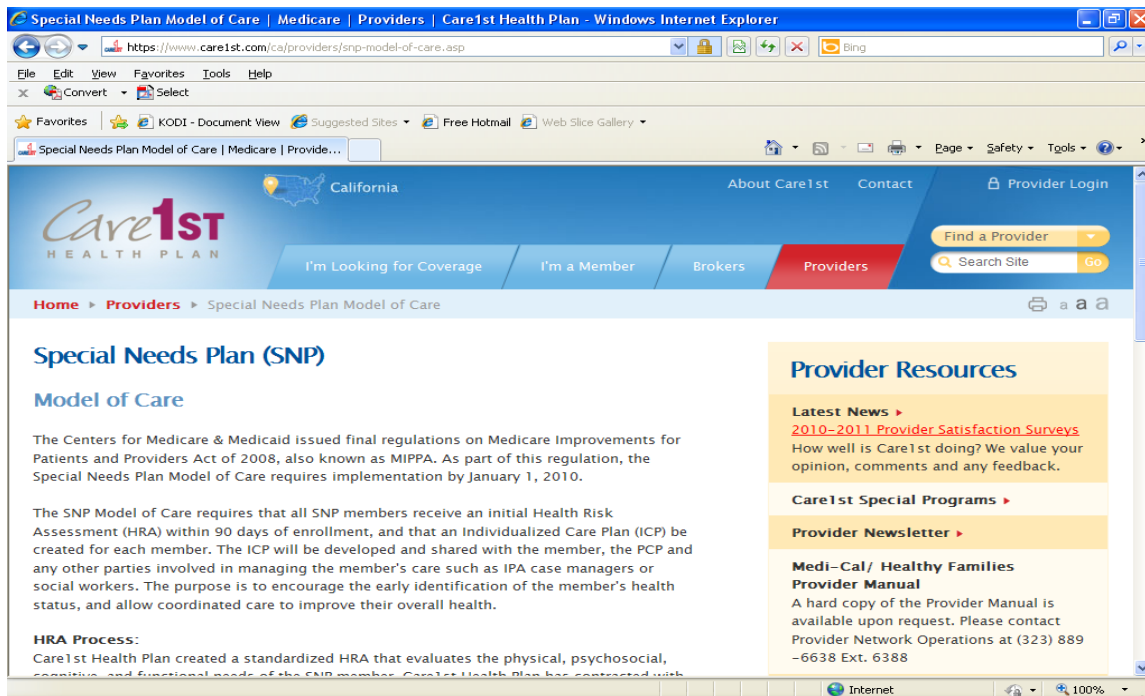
Special Needs Plan Model of Care | Medicare | Providers | Care1st Health Plan - Windows Internet Explorer

https://www.care1st.com/ca/providers/snp-model-of-care.asp

Bing

File Edit View Favorites Tools Help

Convert Select

Favorites KODI - Document View Suggested Sites Free Hotmail Web Slice Gallery

Special Needs Plan Model of Care | Medicare | Provide...

Page Safety Tools

California

About Care1st Contact Provider Login

Care1st HEALTH PLAN

Find a Provider

Search Site Go

I'm Looking for Coverage I'm a Member Brokers Providers

Home ▸ Providers ▸ Special Needs Plan Model of Care

a a a

Special Needs Plan (SNP)

Model of Care

The Centers for Medicare & Medicaid issued final regulations on Medicare Improvements for Patients and Providers Act of 2008, also known as MIPPA. As part of this regulation, the Special Needs Plan Model of Care requires implementation by January 1, 2010.

The SNP Model of Care requires that all SNP members receive an initial Health Risk Assessment (HRA) within 90 days of enrollment, and that an Individualized Care Plan (ICP) be created for each member. The ICP will be developed and shared with the member, the PCP and any other parties involved in managing the member's care such as IPA case managers or social workers. The purpose is to encourage the early identification of the member's health status, and allow coordinated care to improve their overall health.

HRA Process:
Care1st Health Plan created a standardized HRA that evaluates the physical, psychosocial, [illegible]

Provider Resources

Latest News ▸
2010-2011 Provider Satisfaction Surveys
How well is Care1st doing? We value your opinion, comments and any feedback.

Care1st Special Programs ▸

Provider Newsletter ▸

Medi-Cal/ Healthy Families Provider Manual
A hard copy of the Provider Manual is available upon request. Please contact Provider Network Operations at (323) 889 -6638 Ext. 6388

Internet 100%